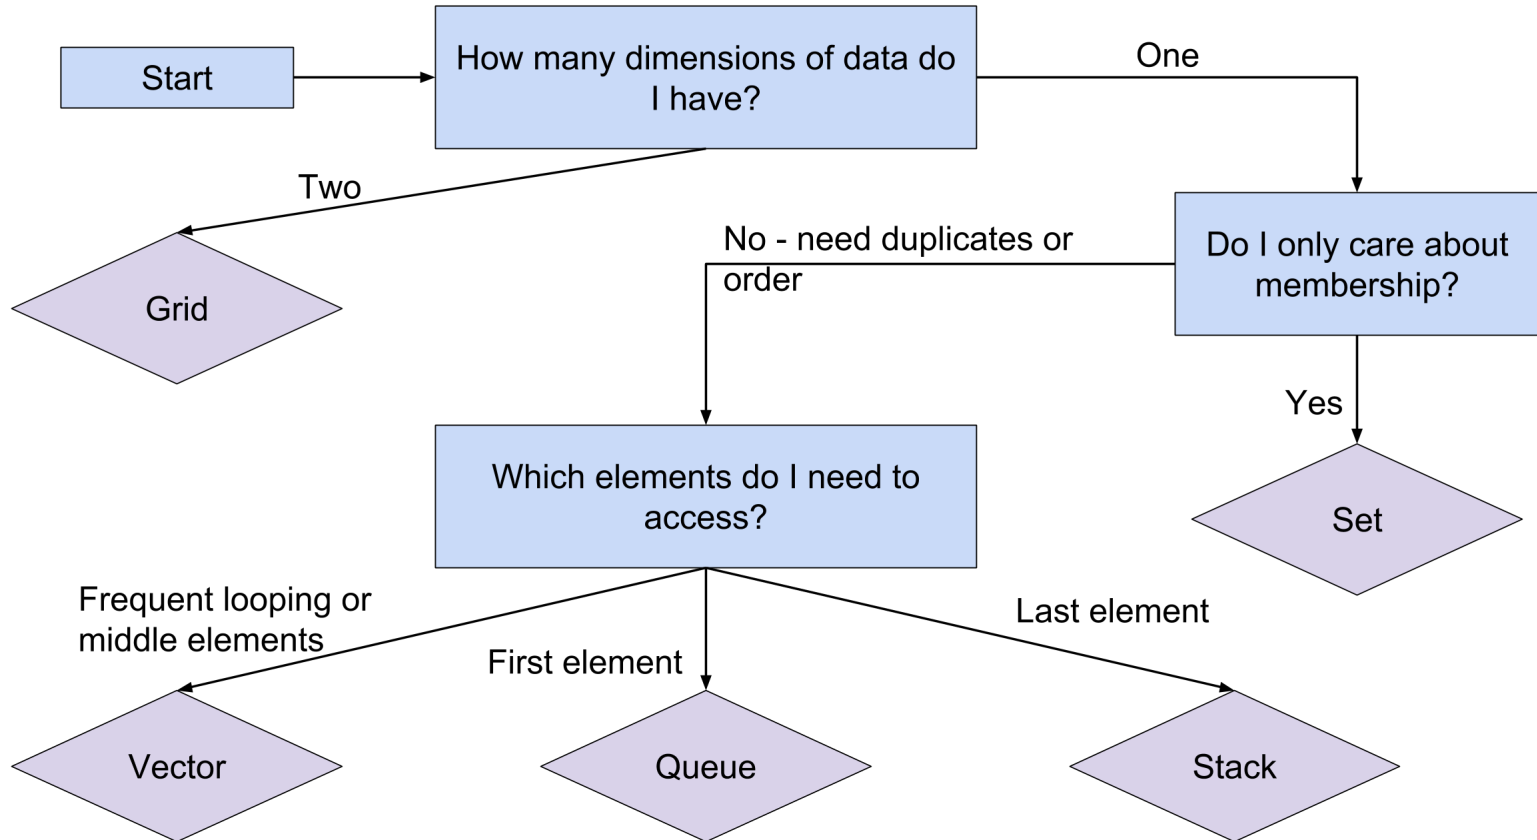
Start

How many dimensions of data do I have?

One

Two

Grid

Do I only care about membership?

No - need duplicates or order

Yes

Set

Which elements do I need to access?

Frequent looping or middle elements

First element

Last element

Vector

Queue

Stack